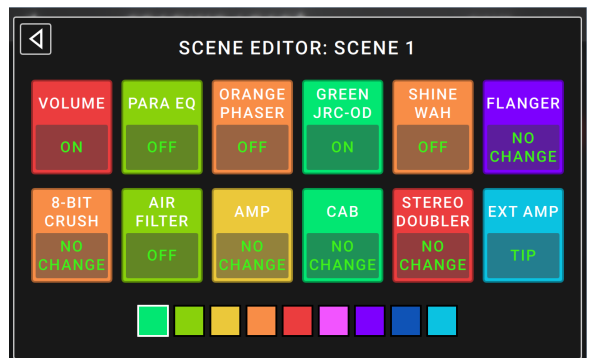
SCENE EDITOR: SCENE 1

VOLUME
ON

PARA EQ
OFF

ORANGE PHASER
OFF

GREEN JRC-OD
ON

SHINE WAH
OFF

FLANGER
NO CHANGE

8-BIT CRUSH
NO CHANGE

AIR FILTER
OFF

AMP
NO CHANGE

CAB
NO CHANGE

STEREO DOUBLER
NO CHANGE

EXT AMP
TIP